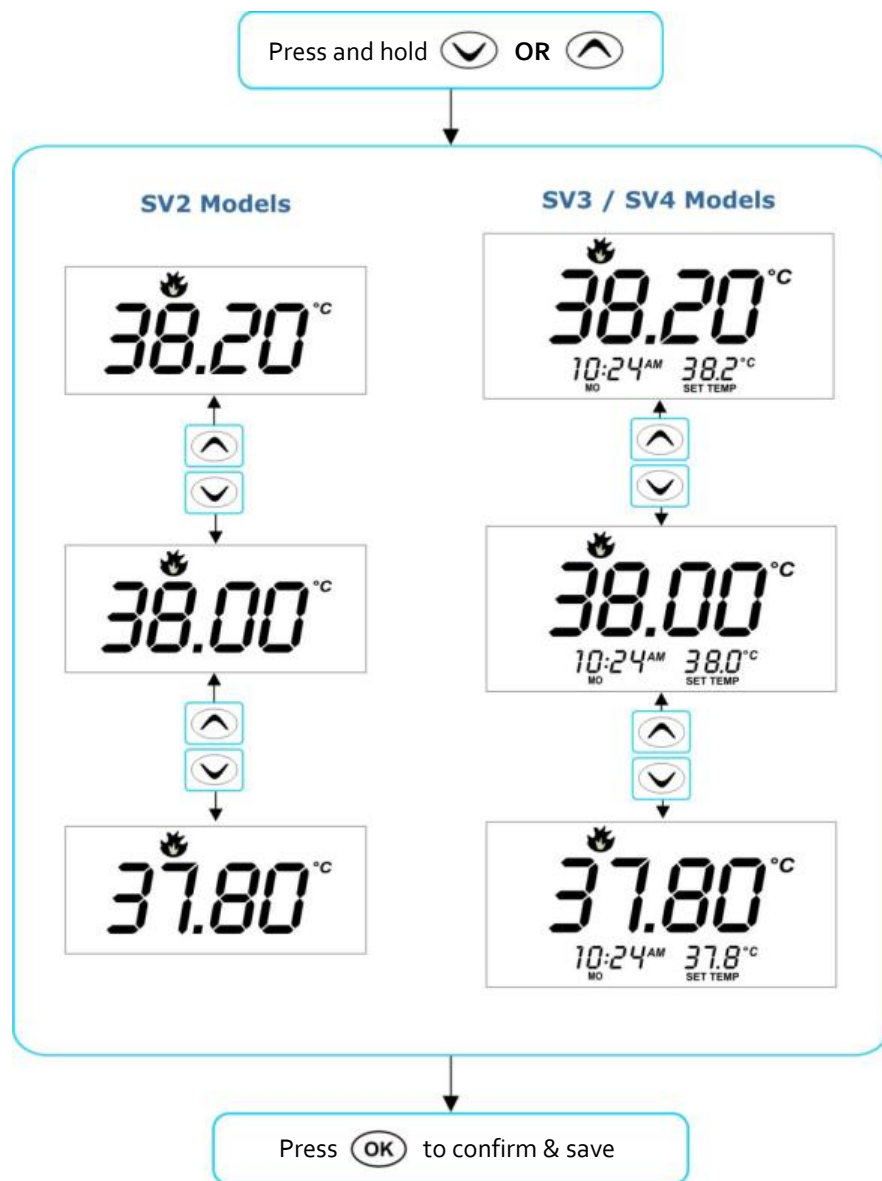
Press and hold OR

SV2 Models

38.20°C

38.00°C

37.80°C

SV3 / SV4 Models

38.20°C
10:24AM MO 38.2°C SET TEMP

38.00°C
10:24AM MO 38.0°C SET TEMP

37.80°C
10:24AM MO 37.8°C SET TEMP

Press OK to confirm & save